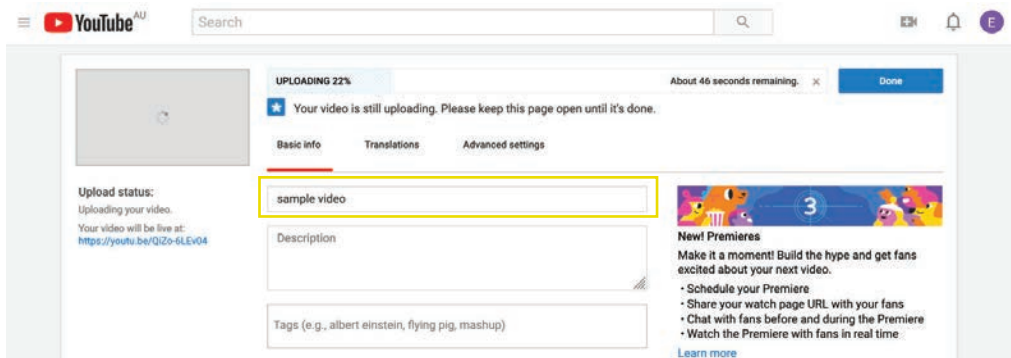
YouTube AU

Search

E

UPLOADING 22%

About 46 seconds remaining.

×

Done

Your video is still uploading. Please keep this page open until it's done.

Basic info

Translations

Advanced settings

Upload status:

Uploading your video.

Your video will be live at:

https://youtu.be/QiZo-6LEv04

sample video

Description

Tags (e.g., albert einstein, flying pig, mashup)

3

New! Premieres

Make it a moment! Build the hype and get fans excited about your next video.

• Schedule your Premiere
• Share your watch page URL with your fans
• Chat with fans before and during the Premiere
• Watch the Premiere with fans in real time

Learn more